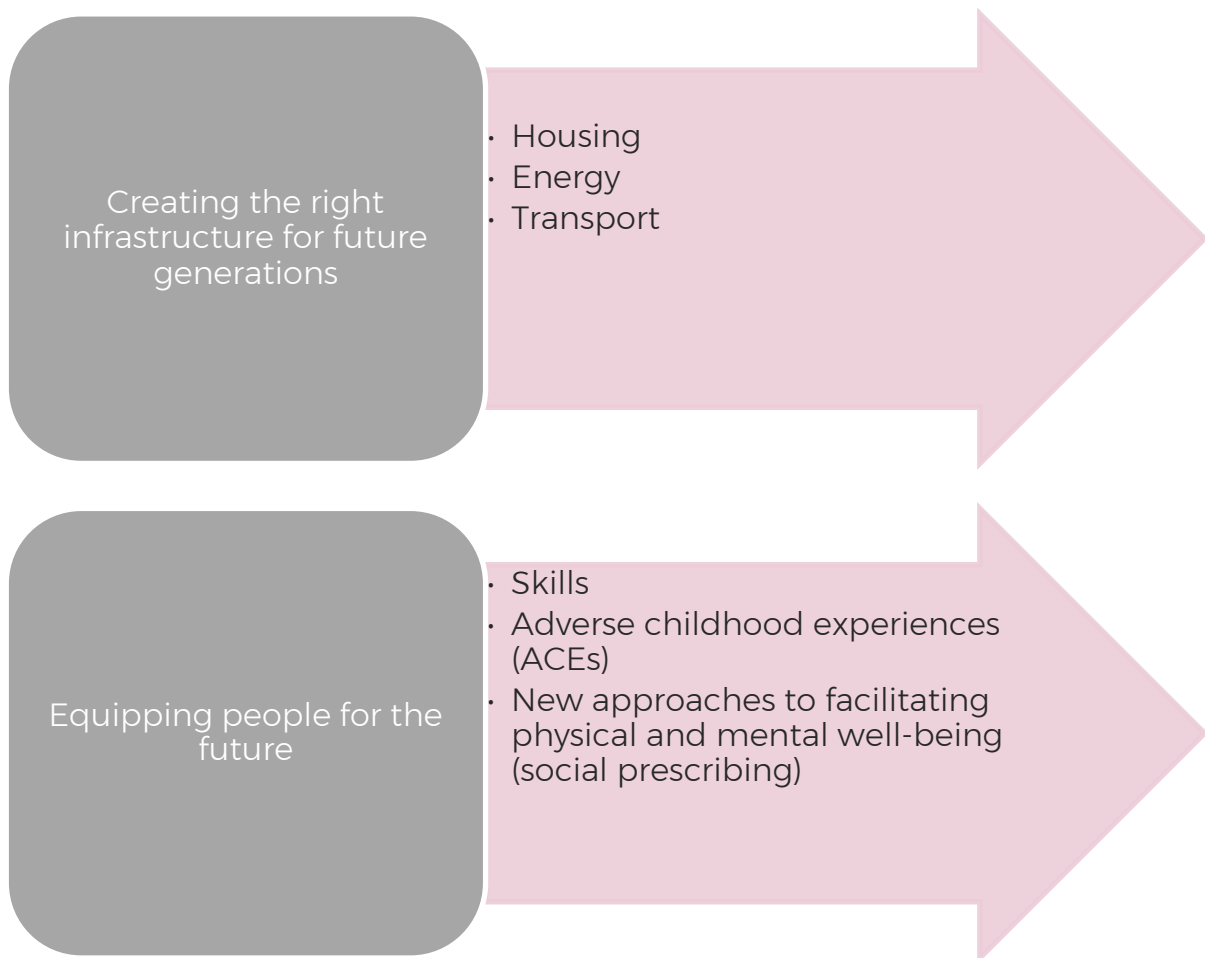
Creating the right infrastructure for future generations

- Housing
- Energy
- Transport

Equipping people for the future

- Skills
- Adverse childhood experiences (ACEs)
- New approaches to facilitating physical and mental well-being (social prescribing)